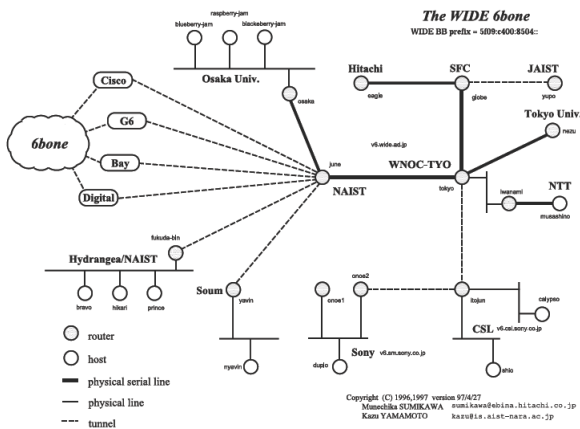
The WIDE 6bone
WIDE BB prefix = 5f09:c400:8504::

raspberry-jam
blueberry-jam
blackeberry-jam
Osaka Univ.
osaka

Hitachi
eagle
SFC
globe
JAIST
yupo
Tokyo Univ.
nezu

Cisco
G6
6bone
Bay
Digital

v6.wide.ad.jp
june
NAIST
WNOC-TYO
tokyo
iwanami
NTT
musashino

fukuda-bin
Hydrangea/NAIST
bravo
hikari
prince

Soum
yavin
nyavin

onoe2
onoe1
duplo
Sony
v6.am.sony.co.jp

itojun
calypso
v6.csl.sony.co.jp
CSL
shlo

router
host
physical serial line
physical line
tunnel

Copyright (C) 1996,1997 version 97/4/27
Munechika SUMIKAWA sumikawa@ebina.hitachi.co.jp
Kazu YAMAMOTO kazu@is.aist-nara.ac.jp